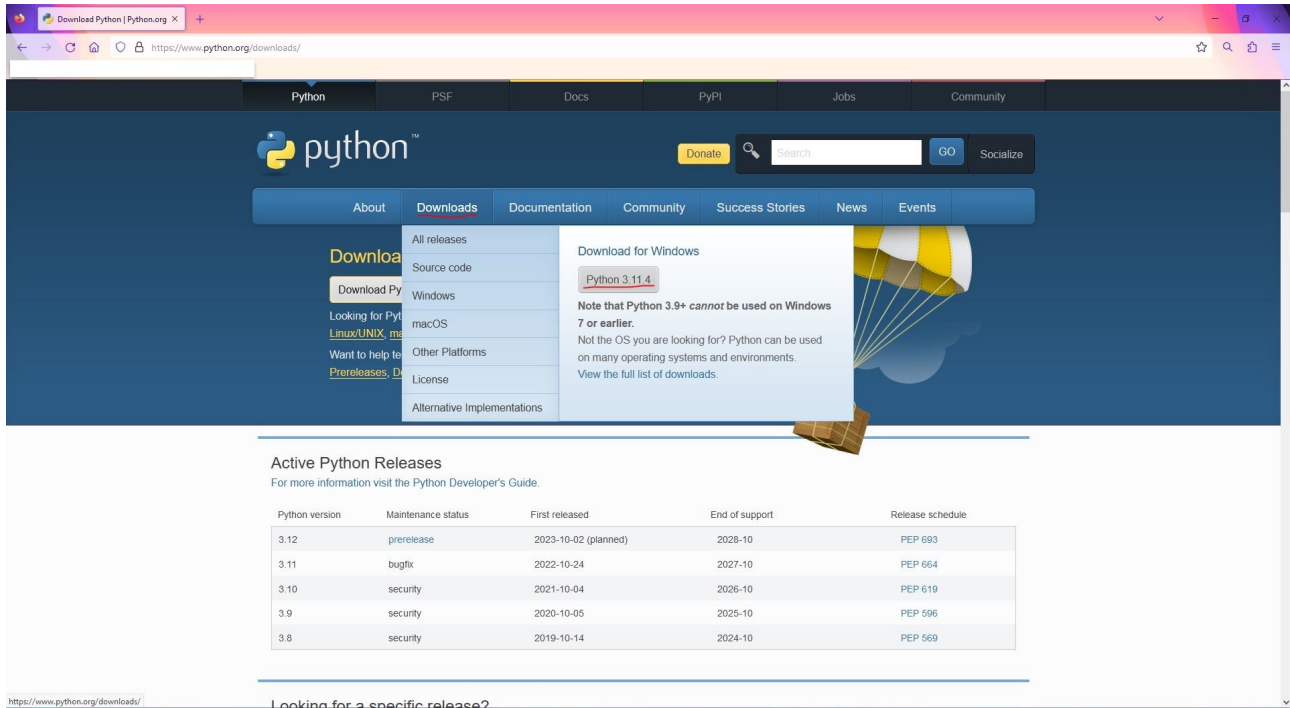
Download Python | Python.org ×

https://www.python.org/downloads/

Python PSF Docs PyPI Jobs Community

python™

Donate Search GO Socialize

About Downloads Documentation Community Success Stories News Events

All releases
Source code
Windows
macOS
Other Platforms
License
Alternative Implementations

Download for Windows

Python 3.11.4

Note that Python 3.9+ *cannot* be used on Windows 7 or earlier.

Not the OS you are looking for? Python can be used on many operating systems and environments.

View the full list of downloads.

Downloa

Download Py

Looking for Pyt
Linux/UNIX, ma

Want to help te
Prereleases, D

Active Python Releases

For more information visit the Python Developer's Guide.

| Python version | Maintenance status | First released | End of support | Release schedule |
|---|---|---|---|---|
| 3.12 | prerelease | 2023-10-02 (planned) | 2028-10 | PEP 693 |
| 3.11 | bugfix | 2022-10-24 | 2027-10 | PEP 664 |
| 3.10 | security | 2021-10-04 | 2026-10 | PEP 619 |
| 3.9 | security | 2020-10-05 | 2025-10 | PEP 596 |
| 3.8 | security | 2019-10-14 | 2024-10 | PEP 569 |

Looking for a specific release?

https://www.python.org/downloads/